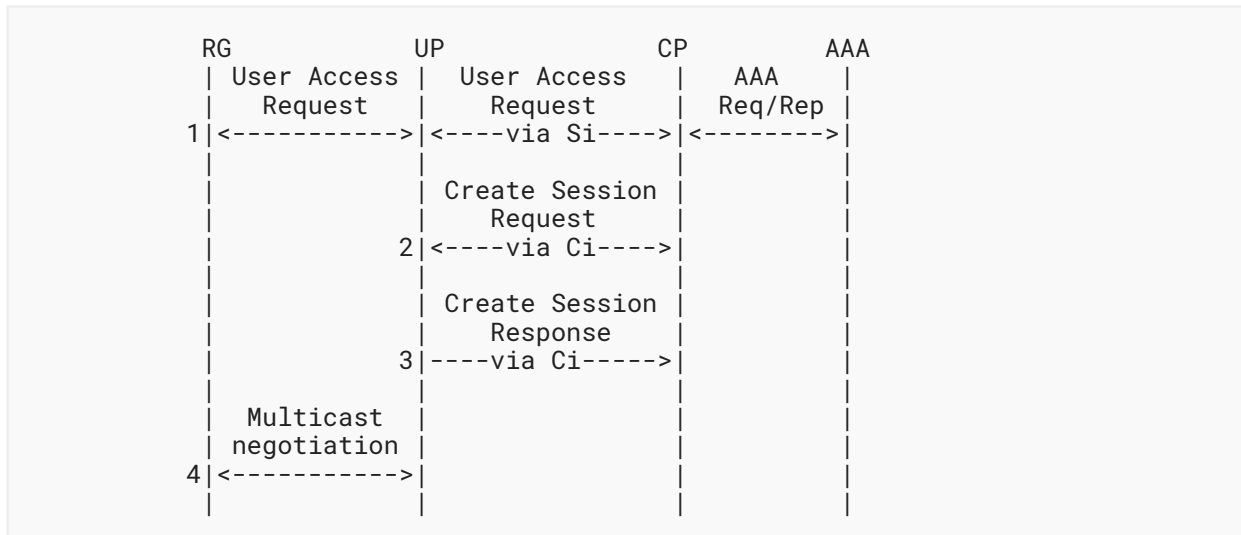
RG UP CP AAA

User Access Request

User Access Request

AAA Req/Rep

1 <-----------> <----via Si----> <--------->

Create Session Request

2 <----via Ci---->

Create Session Response

3 ----via Ci----->

Multicast negotiation

4 <----------->